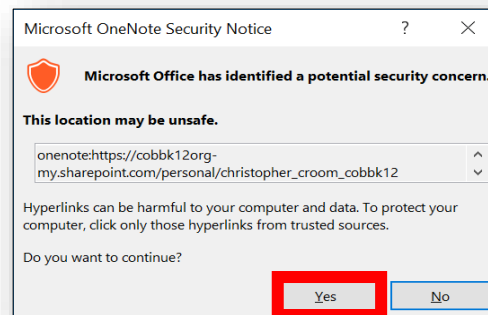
Microsoft OneNote Security Notice

?

Microsoft Office has identified a potential security concern.

This location may be unsafe.

onenote:https://cobbk12org-my.sharepoint.com/personal/christopher_croom_cobbk12

Hyperlinks can be harmful to your computer and data. To protect your computer, click only those hyperlinks from trusted sources.

Do you want to continue?

Yes

No